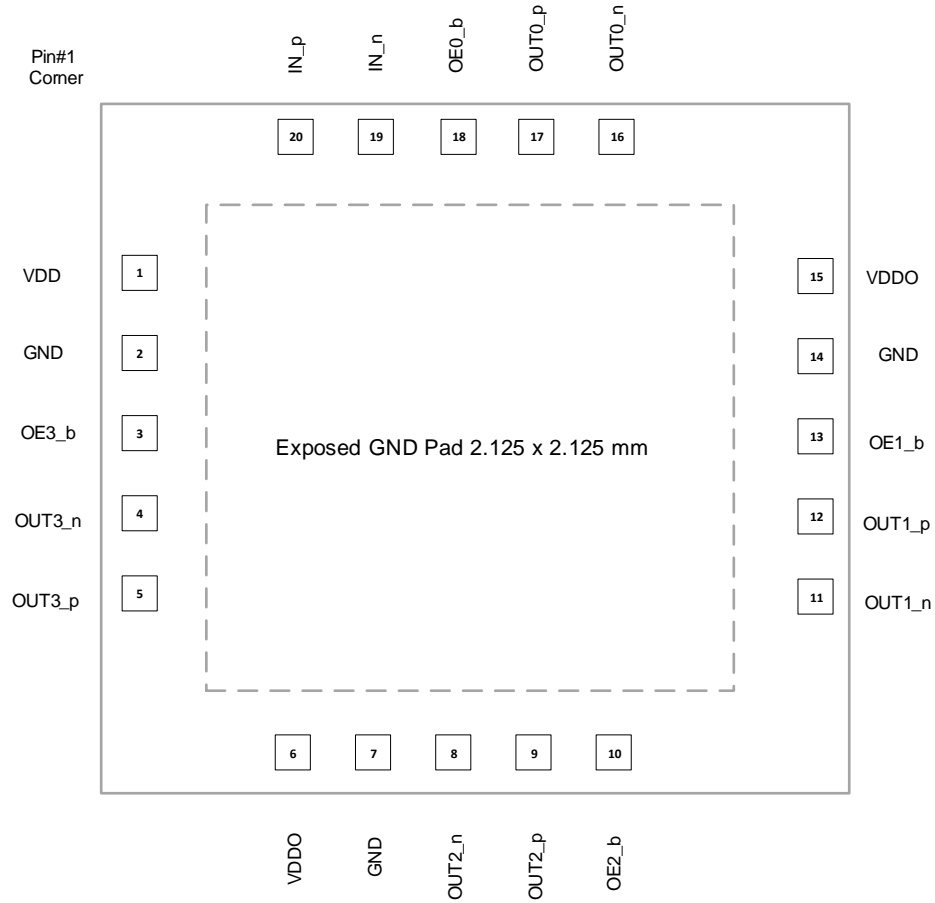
Pin#1 Corner

IN_p
IN_n
OE0_b
OUT0_p
OUT0_n

20
19
18
17
16

VDD
1
GND
2
OE3_b
3
OUT3_n
4
OUT3_p
5

Exposed GND Pad 2.125 x 2.125 mm

15
VDDO
14
GND
13
OE1_b
12
OUT1_p
11
OUT1_n

6
7
8
9
10

VDDO
GND
OUT2_n
OUT2_p
OE2_b